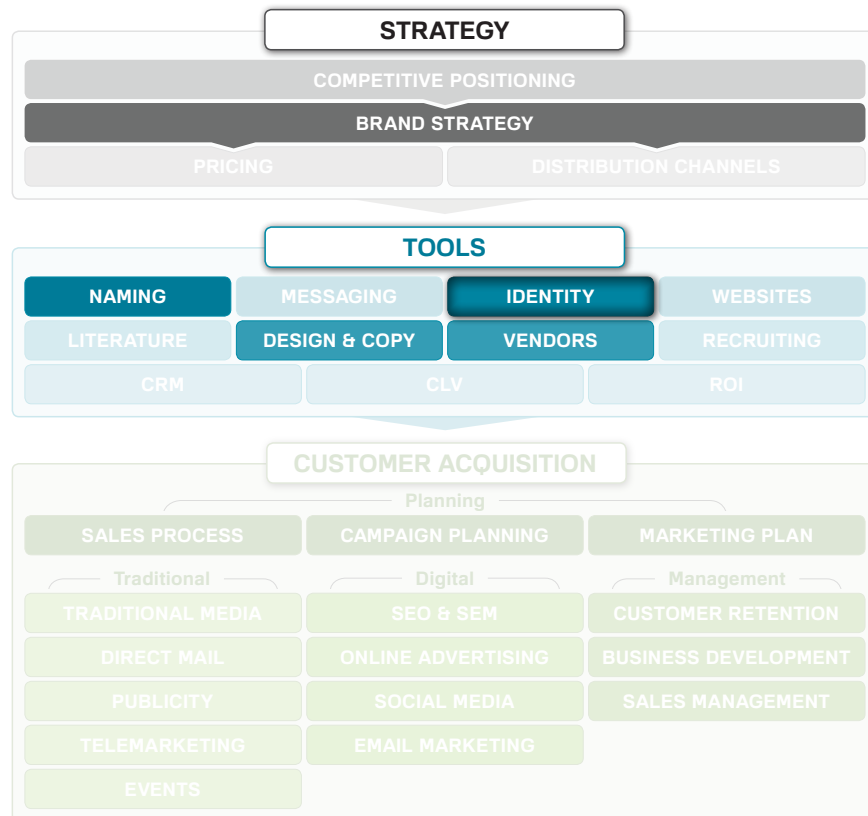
STRATEGY

COMPETITIVE POSITIONING

BRAND STRATEGY

PRICING

DISTRIBUTION CHANNELS

TOOLS

NAMING

MESSAGING

IDENTITY

WEBSITES

LITERATURE

DESIGN & COPY

VENDORS

RECRUITING

CRM

CLV

ROI

CUSTOMER ACQUISITION

Planning

SALES PROCESS

CAMPAIGN PLANNING

MARKETING PLAN

Traditional

TRADITIONAL MEDIA

DIRECT MAIL

PUBLICITY

TELEMARKETING

EVENTS

Digital

SEO & SEM

ONLINE ADVERTISING

SOCIAL MEDIA

EMAIL MARKETING

Management

CUSTOMER RETENTION

BUSINESS DEVELOPMENT

SALES MANAGEMENT